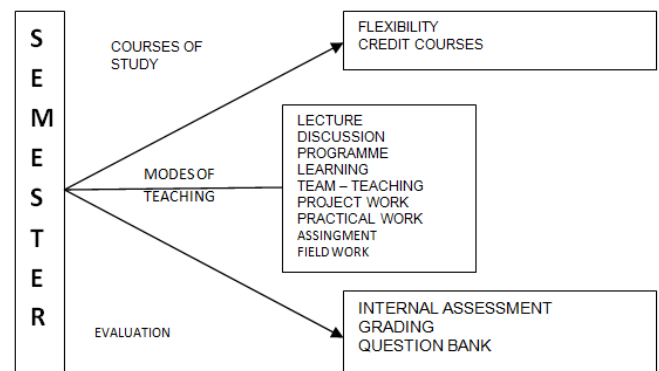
S
E
M
E
S
T
E
R

COURSES OF STUDY

FLEXIBILITY
CREDIT COURSES

MODES OF TEACHING

LECTURE
DISCUSSION
PROGRAMME
LEARNING
TEAM – TEACHING
PROJECT WORK
PRACTICAL WORK
ASSINGMENT
FIELD WORK

EVALUATION

INTERNAL ASSESSMENT
GRADING
QUESTION BANK